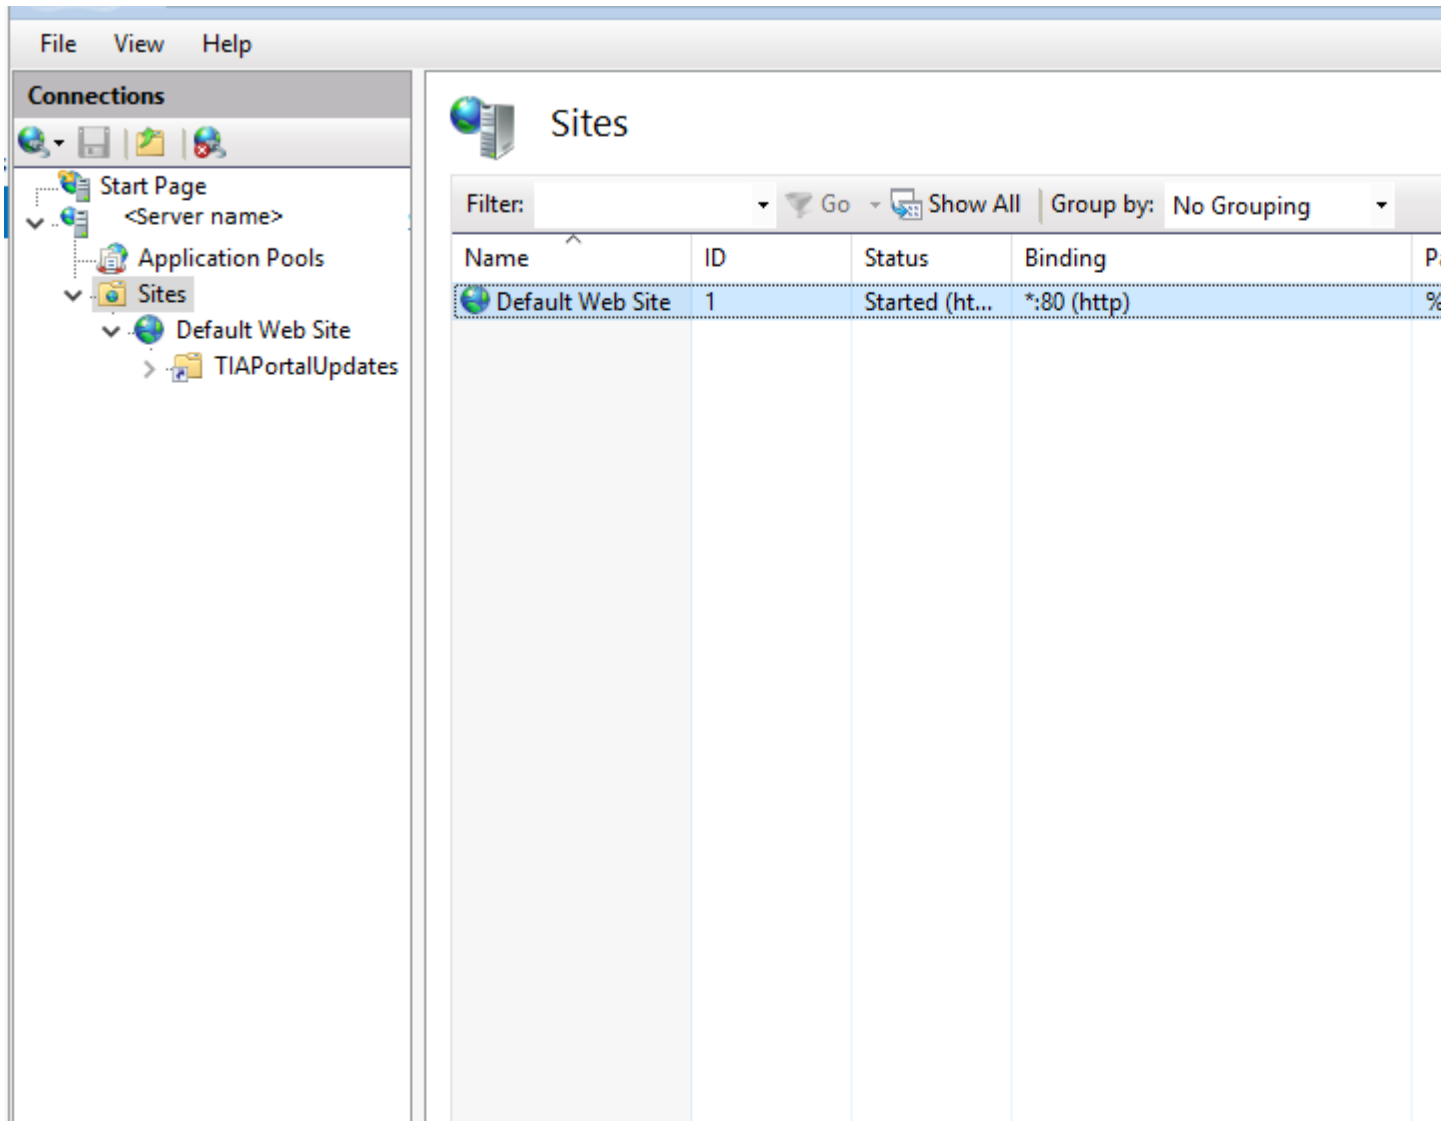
File View Help

Connections

Start Page
<Server name>
Application Pools
Sites
Default Web Site
TIAPortalUpdates

Sites

Filter: Go Show All Group by: No Grouping

| Name | ID | Status | Binding | P |
|---|---|---|---|---|
| Default Web Site | 1 | Started (ht... | *:80 (http) | % |